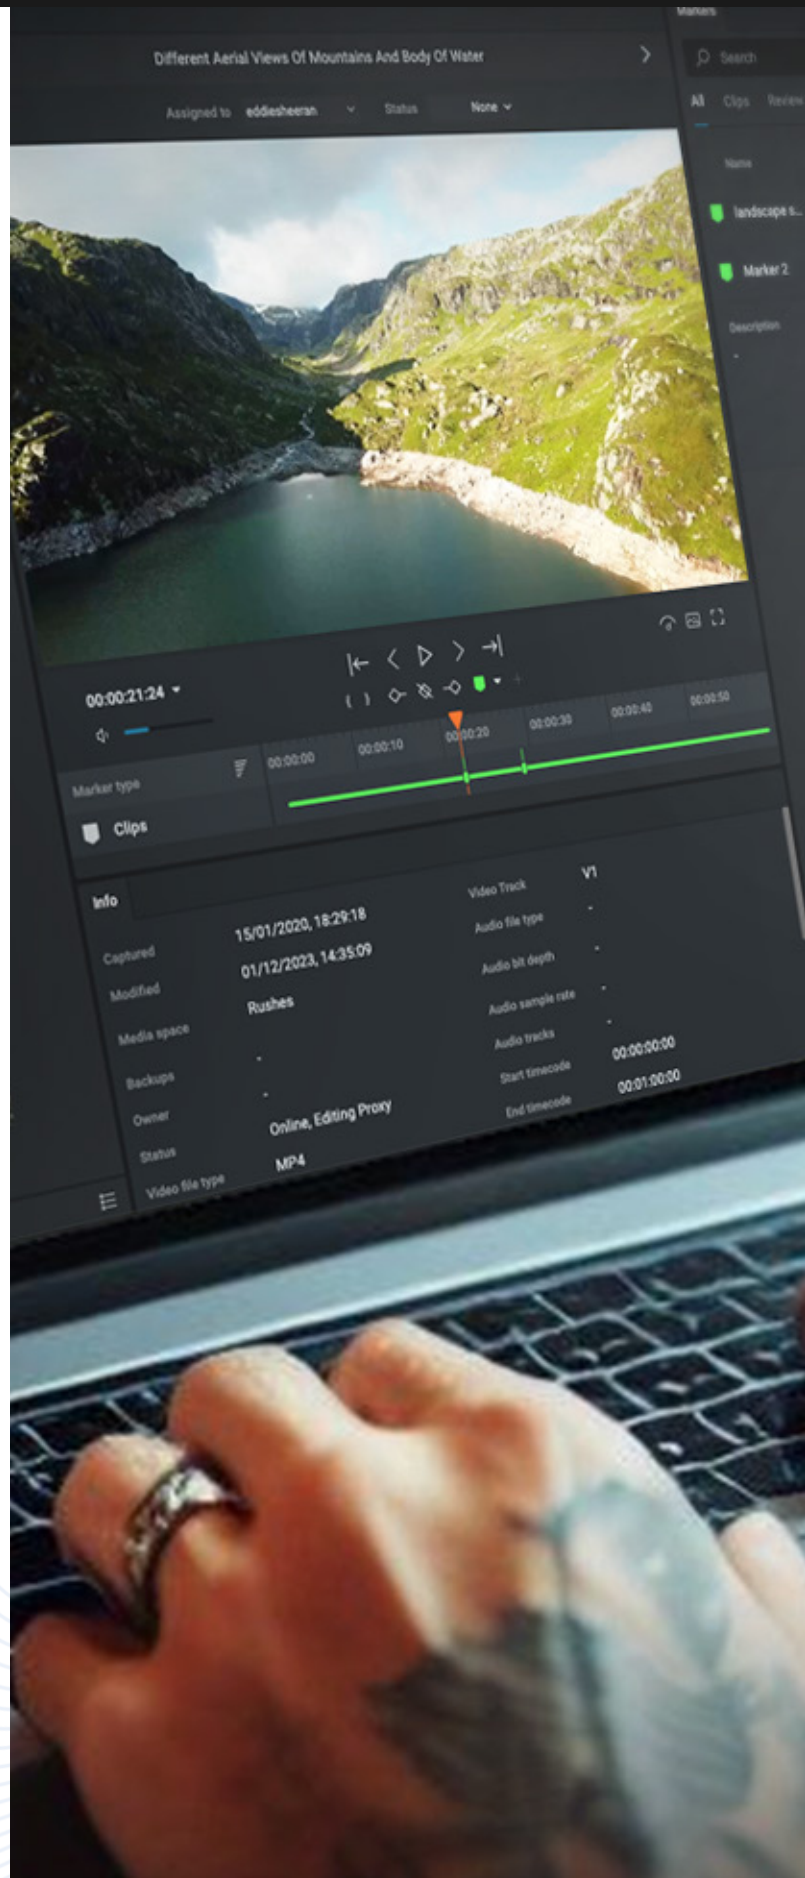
Markers

Different Aerial Views Of Mountains And Body Of Water

Search

Assigned to eddiesheeran Status None

All Clips Review

Name

landscape s...

Marker 2

Description

-

00:00:21:24

00:00:00 00:00:10 00:00:20 00:00:30 00:00:40 00:00:50

Marker type

Clips

Info

Captured 15/01/2020, 18:29:18
Modified 01/12/2023, 14:35:09
Media space Rushes
Backups -
Owner -
Status Online, Editing Proxy
Video file type MP4

Video Track V1
Audio file type -
Audio bit depth -
Audio sample rate -
Audio tracks -
Start timecode 00:00:00:00
End timecode 00:01:00:00